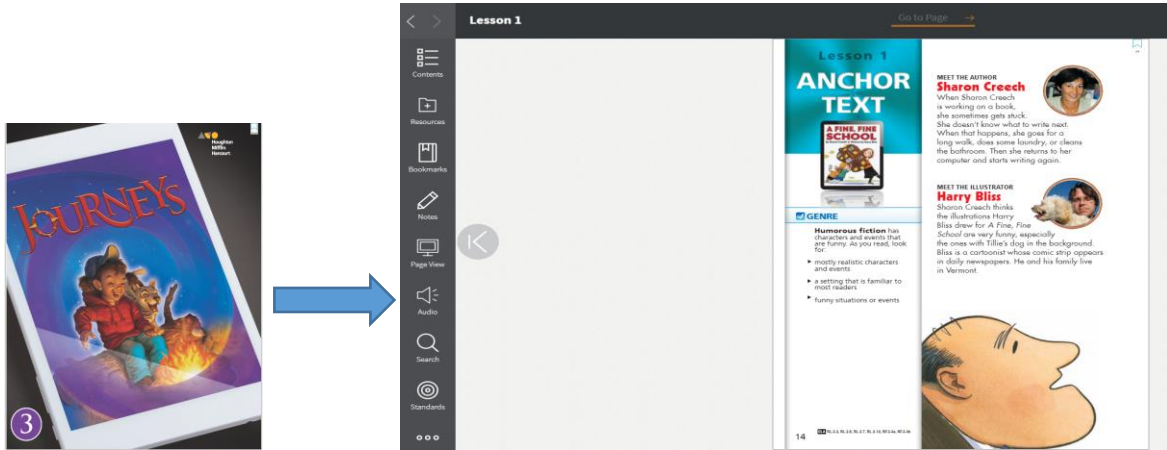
Houghton Mifflin Harcourt

JOURNEYS

3

Lesson 1

Go to Page →

Contents

Resources

Bookmarks

Notes

Page View

Audio

Search

Standards

Lesson 1

ANCHOR TEXT

A FINE, FINE SCHOOL

GENRE

Humorous fiction has characters and events that are funny. As you read, look for:

▸ mostly realistic characters and events

▸ a setting that is familiar to most readers

▸ funny situations or events

14

MEET THE AUTHOR
Sharon Creech
When Sharon Creech is working on a book, she sometimes gets stuck. She doesn't know what to write next. When that happens, she goes for a long walk, does some laundry, or cleans the bathroom. Then she returns to her computer and starts writing again.

MEET THE ILLUSTRATOR
Harry Bliss
Sharon Creech thinks the illustrations Harry Bliss drew for A Fine, Fine School are very funny, especially the ones with Tillie's dog in the background. Bliss is a cartoonist whose comic strip appears in daily newspapers. He and his family live in Vermont.